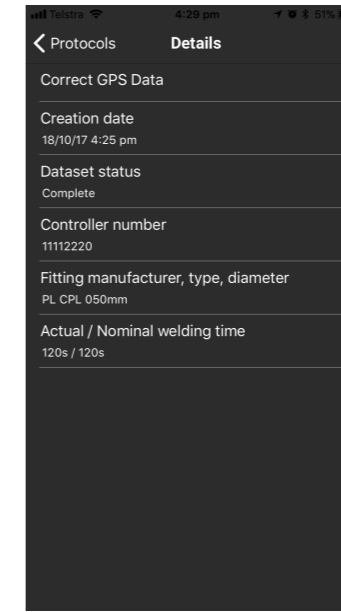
Telstra 4:29 pm 51%

Protocols Details

Correct GPS Data

Creation date
18/10/17 4:25 pm

Dataset status
Complete

Controller number
11112220

Fitting manufacturer, type, diameter
PL CPL 050mm

Actual / Nominal welding time
120s / 120s